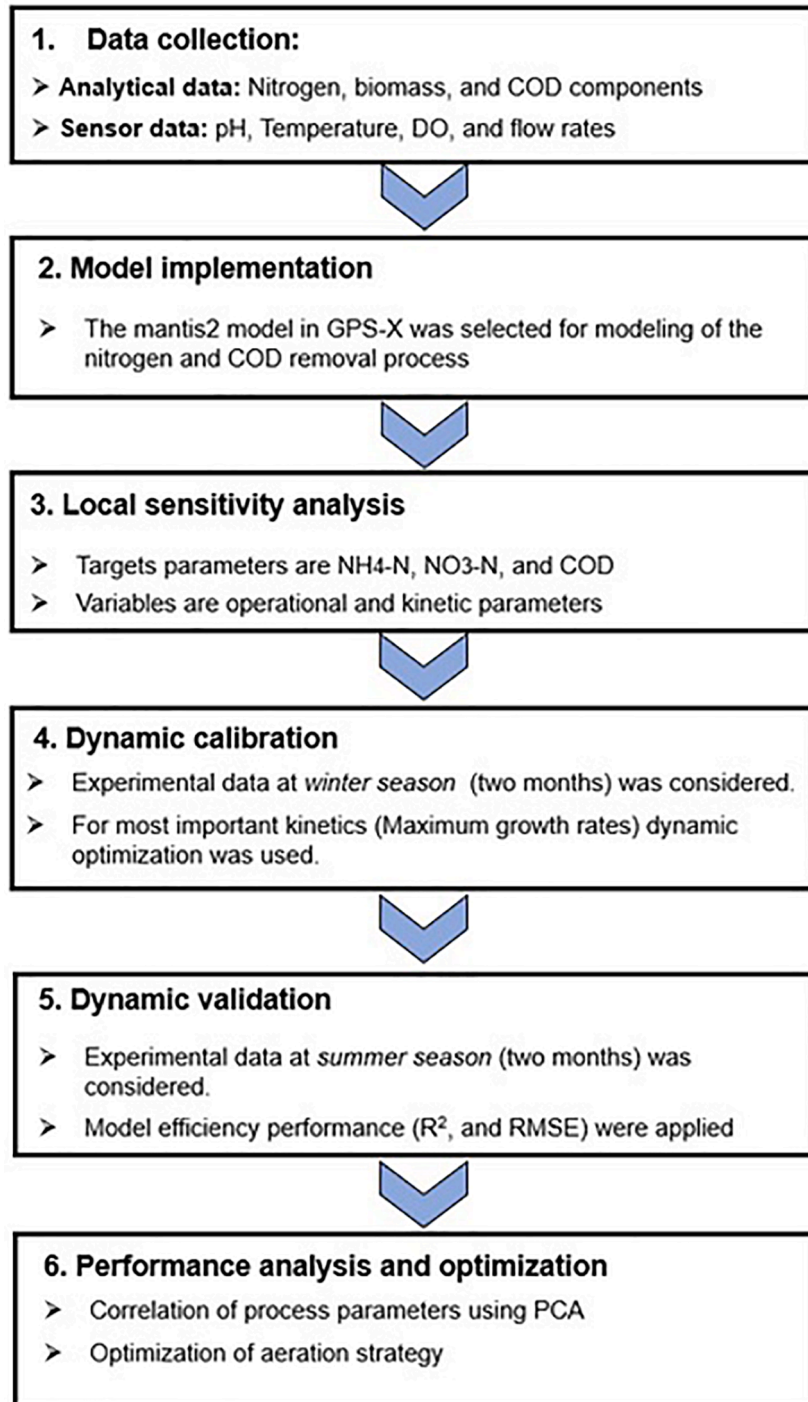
1. Data collection:

➢ Analytical data: Nitrogen, biomass, and COD components

➢ Sensor data: pH, Temperature, DO, and flow rates

2. Model implementation

➢ The mantis2 model in GPS-X was selected for modeling of the nitrogen and COD removal process

3. Local sensitivity analysis

➢ Targets parameters are NH4-N, NO3-N, and COD

➢ Variables are operational and kinetic parameters

4. Dynamic calibration

➢ Experimental data at *winter season* (two months) was considered.

➢ For most important kinetics (Maximum growth rates) dynamic optimization was used.

5. Dynamic validation

➢ Experimental data at *summer season* (two months) was considered.

➢ Model efficiency performance ($R^2$, and RMSE) were applied

6. Performance analysis and optimization

➢ Correlation of process parameters using PCA

➢ Optimization of aeration strategy